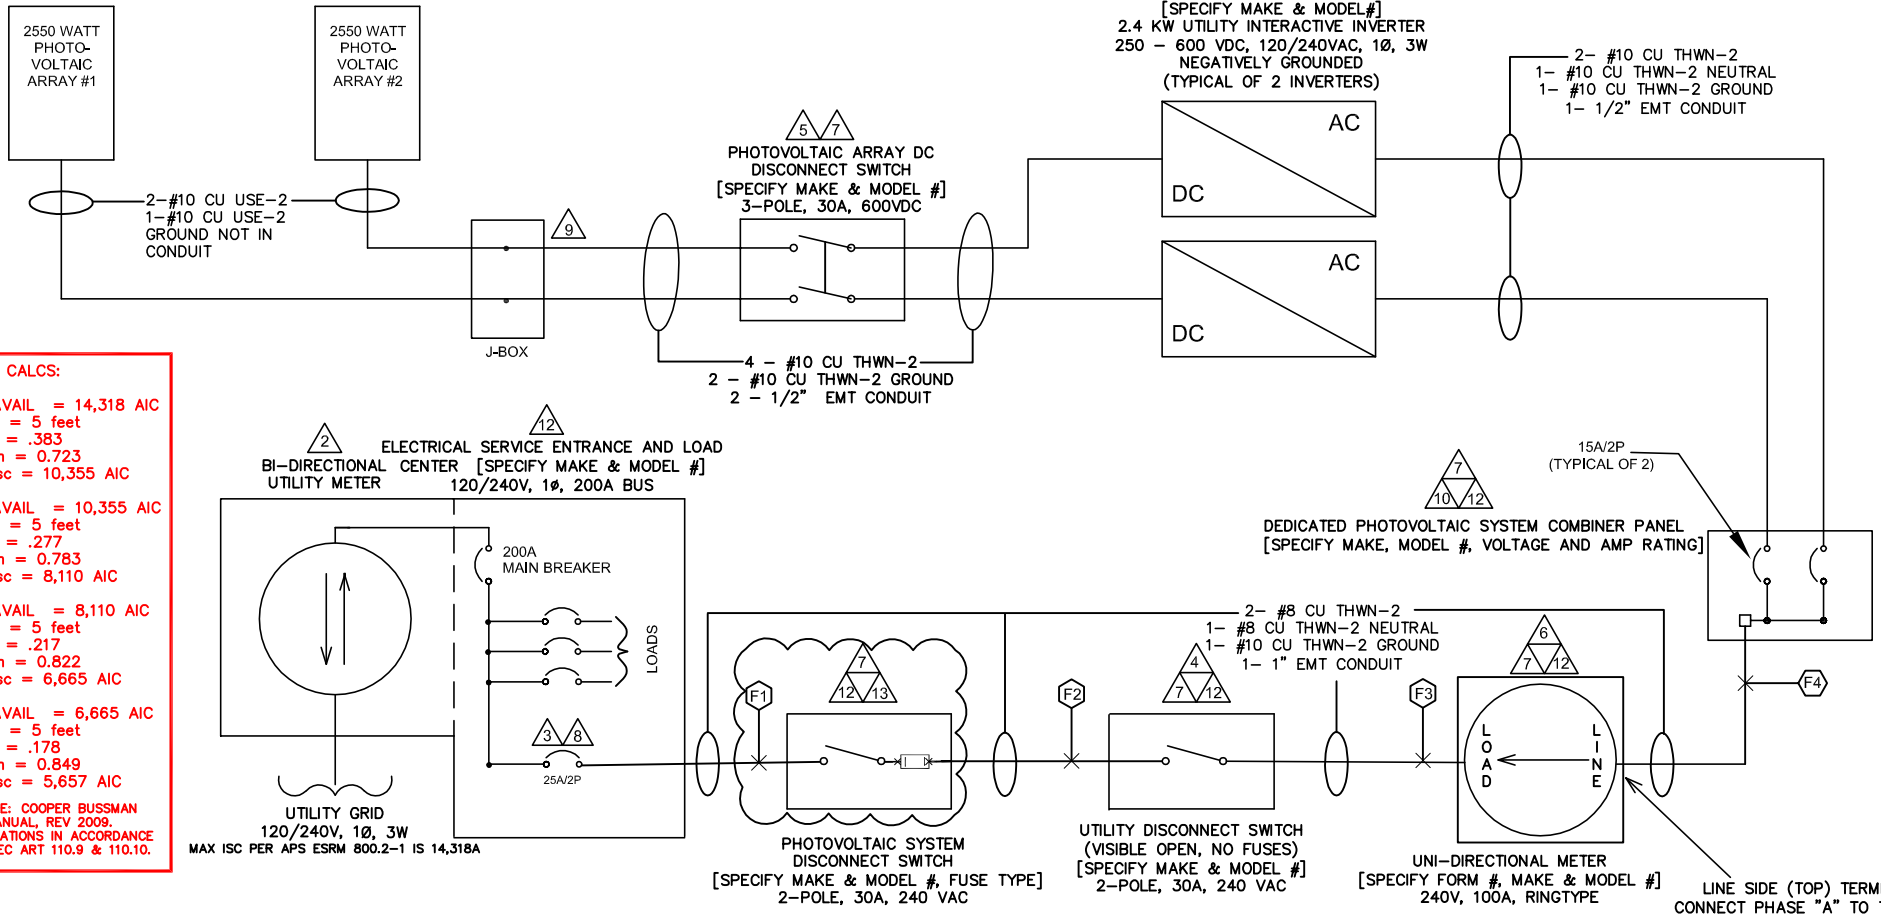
2550 WATT PHOTO-VOLTAIC ARRAY #1

2550 WATT PHOTO-VOLTAIC ARRAY #2

2-#10 CU USE-2
1-#10 CU USE-2
GROUND NOT IN CONDUIT

9

J-BOX

5 7
PHOTOVOLTAIC ARRAY DC DISCONNECT SWITCH
[SPECIFY MAKE & MODEL #]
3-POLE, 30A, 600VDC

4 - #10 CU THWN-2
2 - #10 CU THWN-2 GROUND
2 - 1/2" EMT CONDUIT

[SPECIFY MAKE & MODEL#]
2.4 KW UTILITY INTERACTIVE INVERTER
250 - 600 VDC, 120/240VAC, 1Ø, 3W
NEGATIVELY GROUNDED
(TYPICAL OF 2 INVERTERS)

AC
DC
AC
DC

2- #10 CU THWN-2
1- #10 CU THWN-2 NEUTRAL
1- #10 CU THWN-2 GROUND
1- 1/2" EMT CONDUIT

CALCS:
VAIL = 14,318 AIC
= 5 feet
= .383
n = 0.723
sc = 10,355 AIC

VAIL = 10,355 AIC
= 5 feet
= .277
n = 0.783
sc = 8,110 AIC

VAIL = 8,110 AIC
= 5 feet
= .217
n = 0.822
sc = 6,665 AIC

VAIL = 6,665 AIC
= 5 feet
= .178
n = 0.849
sc = 5,657 AIC

E: COOPER BUSSMAN
ANUAL, REV 2009.
ATIONS IN ACCORDANCE
EC ART 110.9 & 110.10.

2
BI-DIRECTIONAL UTILITY METER

12
ELECTRICAL SERVICE ENTRANCE AND LOAD CENTER [SPECIFY MAKE & MODEL #]
120/240V, 1Ø, 200A BUS

200A
MAIN BREAKER

LOADS

3 8
25A/2P

UTILITY GRID
120/240V, 1Ø, 3W
MAX ISC PER APS ESRM 800.2-1 IS 14,318A

15A/2P
(TYPICAL OF 2)

7
10 12
DEDICATED PHOTOVOLTAIC SYSTEM COMBINER PANEL
[SPECIFY MAKE, MODEL #, VOLTAGE AND AMP RATING]

2- #8 CU THWN-2
1- #8 CU THWN-2 NEUTRAL
1- #10 CU THWN-2 GROUND
1- 1" EMT CONDUIT

F1
7
12 13

F2

4
7 12

F3

6
7 12

F4

L O A D
L I N E

PHOTOVOLTAIC SYSTEM DISCONNECT SWITCH
[SPECIFY MAKE & MODEL #, FUSE TYPE]
2-POLE, 30A, 240 VAC

UTILITY DISCONNECT SWITCH
(VISIBLE OPEN, NO FUSES)
[SPECIFY MAKE & MODEL #]
2-POLE, 30A, 240 VAC

UNI-DIRECTIONAL METER
[SPECIFY FORM #, MAKE & MODEL #]
240V, 100A, RINGTYPE

LINE SIDE (TOP) TERM
CONNECT PHASE "A" TO